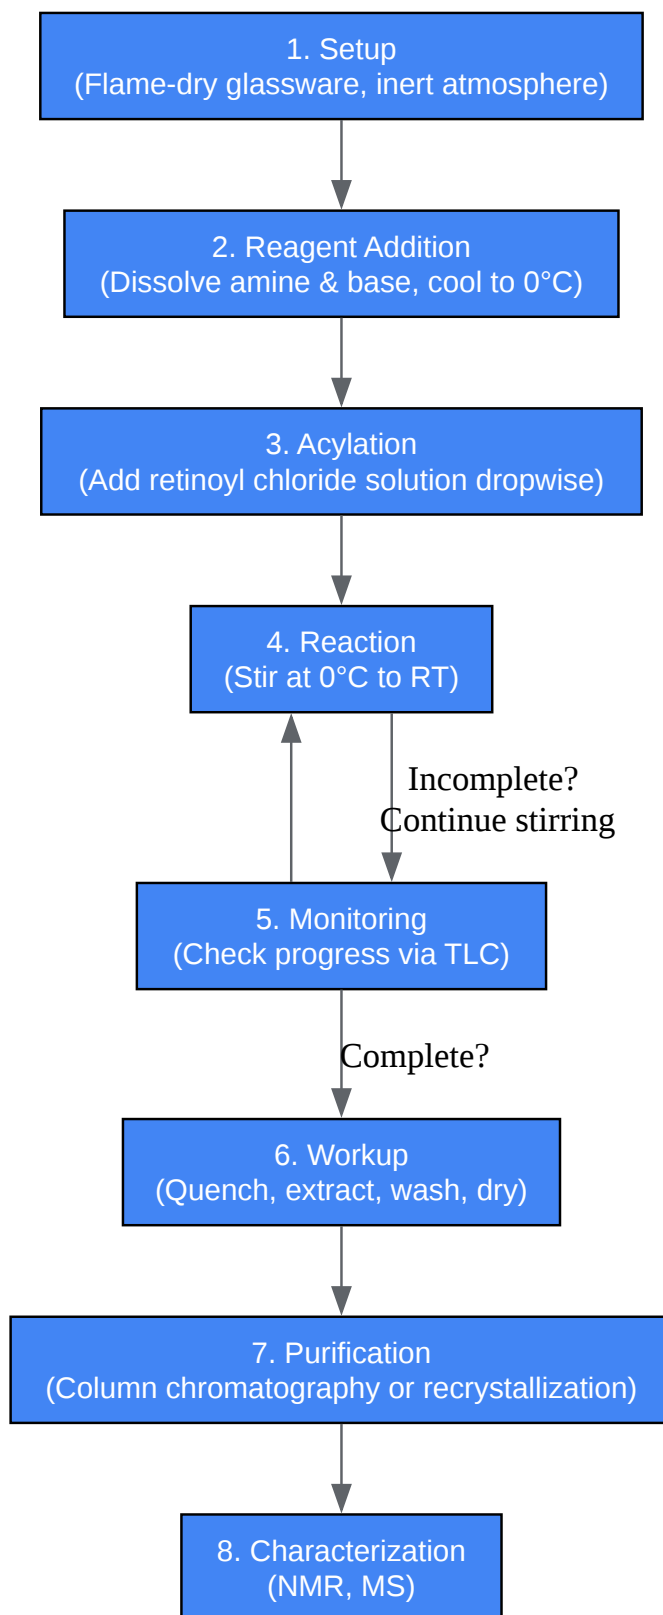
1. Setup
(Flame-dry glassware, inert atmosphere)

2. Reagent Addition
(Dissolve amine & base, cool to 0°C)

3. Acylation
(Add retinoyl chloride solution dropwise)

4. Reaction
(Stir at 0°C to RT)

Incomplete?
Continue stirring

5. Monitoring
(Check progress via TLC)

Complete?

6. Workup
(Quench, extract, wash, dry)

7. Purification
(Column chromatography or recrystallization)

8. Characterization
(NMR, MS)